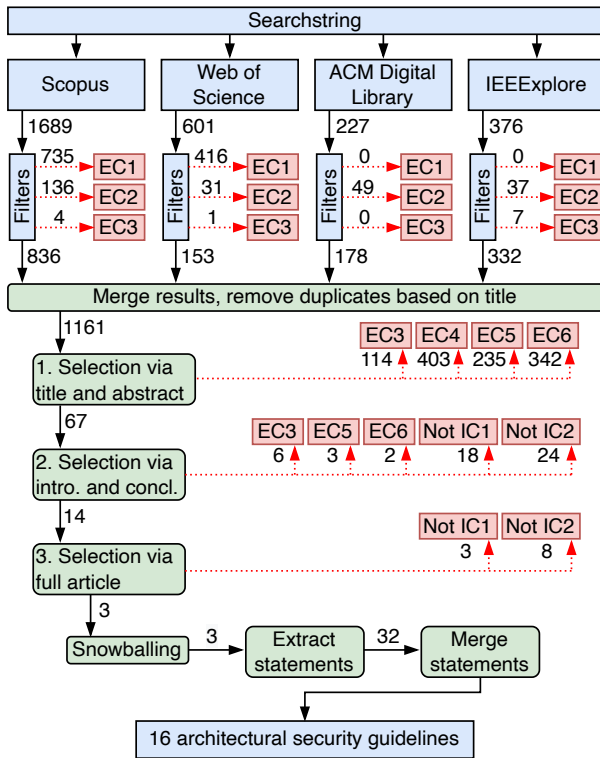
Searchstring

Scopus
1689
Filters
735 EC1
136 EC2
4 EC3
836

Web of Science
601
Filters
416 EC1
31 EC2
1 EC3
153

ACM Digital Library
227
Filters
0 EC1
49 EC2
0 EC3
178

IEEExplore
376
Filters
0 EC1
37 EC2
7 EC3
332

Merge results, remove duplicates based on title
1161
1. Selection via title and abstract
EC3 114
EC4 403
EC5 235
EC6 342
67
2. Selection via intro. and concl.
EC3 6
EC5 3
EC6 2
Not IC1 18
Not IC2 24
14
3. Selection via full article
Not IC1 3
Not IC2 8
3
Snowballing
3
Extract statements
32
Merge statements
16 architectural security guidelines